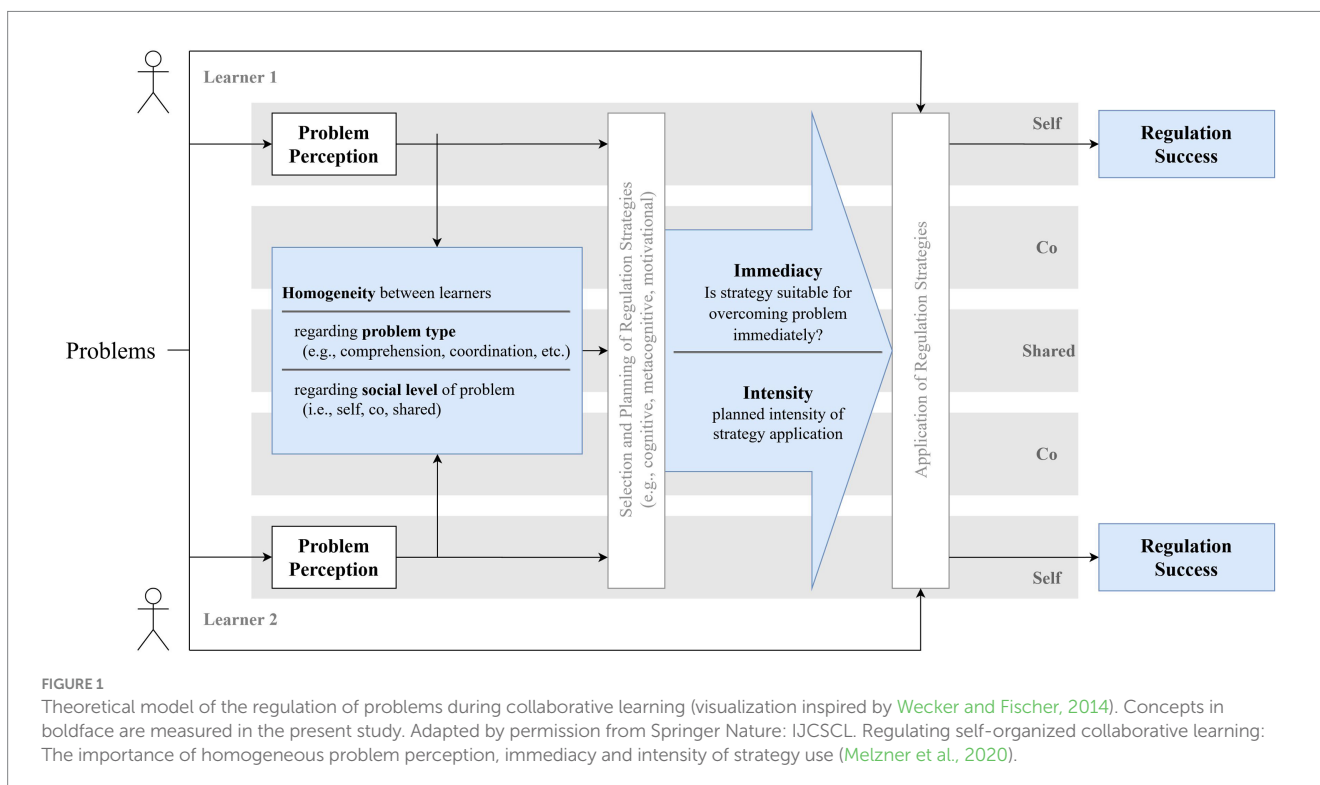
Learner 1

Self

Problem Perception

Regulation Success

Co

Homogeneity between learners

regarding problem type (e.g., comprehension, coordination, etc.)

regarding social level of problem (i.e., self, co, shared)

Selection and Planning of Regulation Strategies (e.g., cognitive, metacognitive, motivational)

Immediacy
Is strategy suitable for overcoming problem immediately?

Intensity
planned intensity of strategy application

Application of Regulation Strategies

Problems

Shared

Co

Problem Perception

Regulation Success

Self

Learner 2

FIGURE 1
Theoretical model of the regulation of problems during collaborative learning (visualization inspired by Wecker and Fischer, 2014). Concepts in boldface are measured in the present study. Adapted by permission from Springer Nature: IJCSCL. Regulating self-organized collaborative learning: The importance of homogeneous problem perception, immediacy and intensity of strategy use (Melzner et al., 2020).